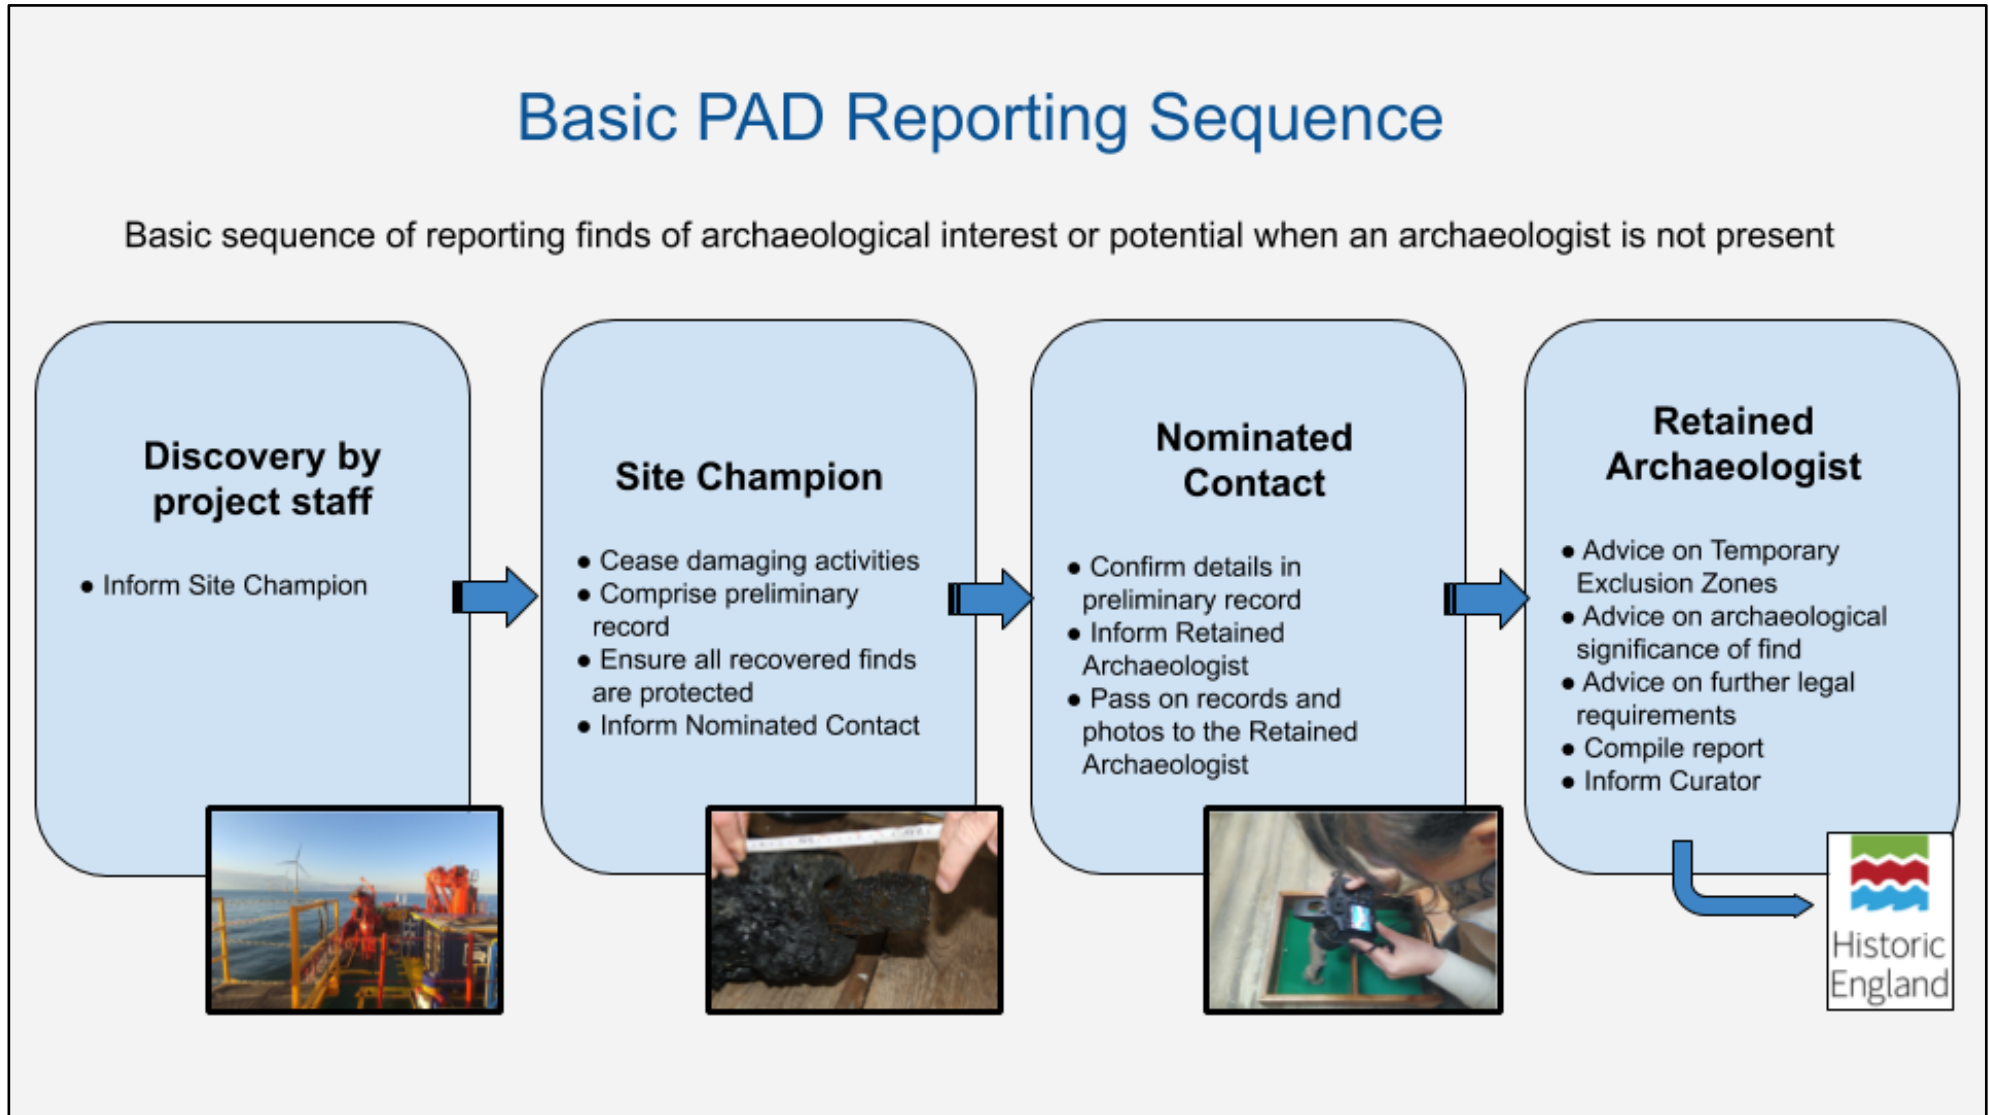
Basic PAD Reporting Sequence

Basic sequence of reporting finds of archaeological interest or potential when an archaeologist is not present

Discovery by project staff

- Inform Site Champion

Site Champion

- Cease damaging activities
- Comprise preliminary record
- Ensure all recovered finds are protected
- Inform Nominated Contact

Nominated Contact

- Confirm details in preliminary record
- Inform Retained Archaeologist
- Pass on records and photos to the Retained Archaeologist

Retained Archaeologist

- Advice on Temporary Exclusion Zones
- Advice on archaeological significance of find
- Advice on further legal requirements
- Compile report
- Inform Curator

Historic England